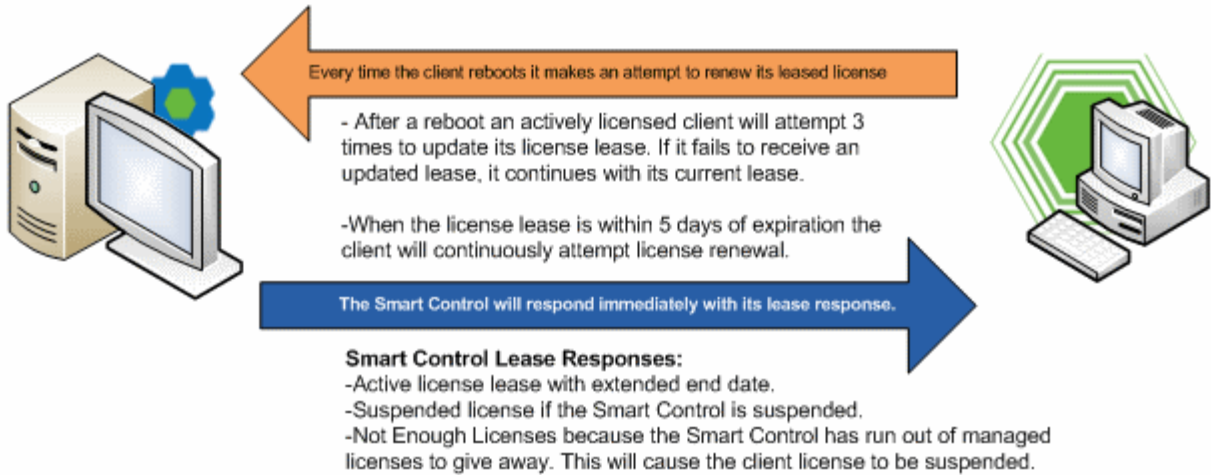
Every time the client reboots it makes an attempt to renew its leased license

- After a reboot an actively licensed client will attempt 3 times to update its license lease. If it fails to receive an updated lease, it continues with its current lease.

-When the license lease is within 5 days of expiration the client will continuously attempt license renewal.

The Smart Control will respond immediately with its lease response.

**Smart Control Lease Responses:**
-Active license lease with extended end date.
-Suspended license if the Smart Control is suspended.
-Not Enough Licenses because the Smart Control has run out of managed licenses to give away. This will cause the client license to be suspended.